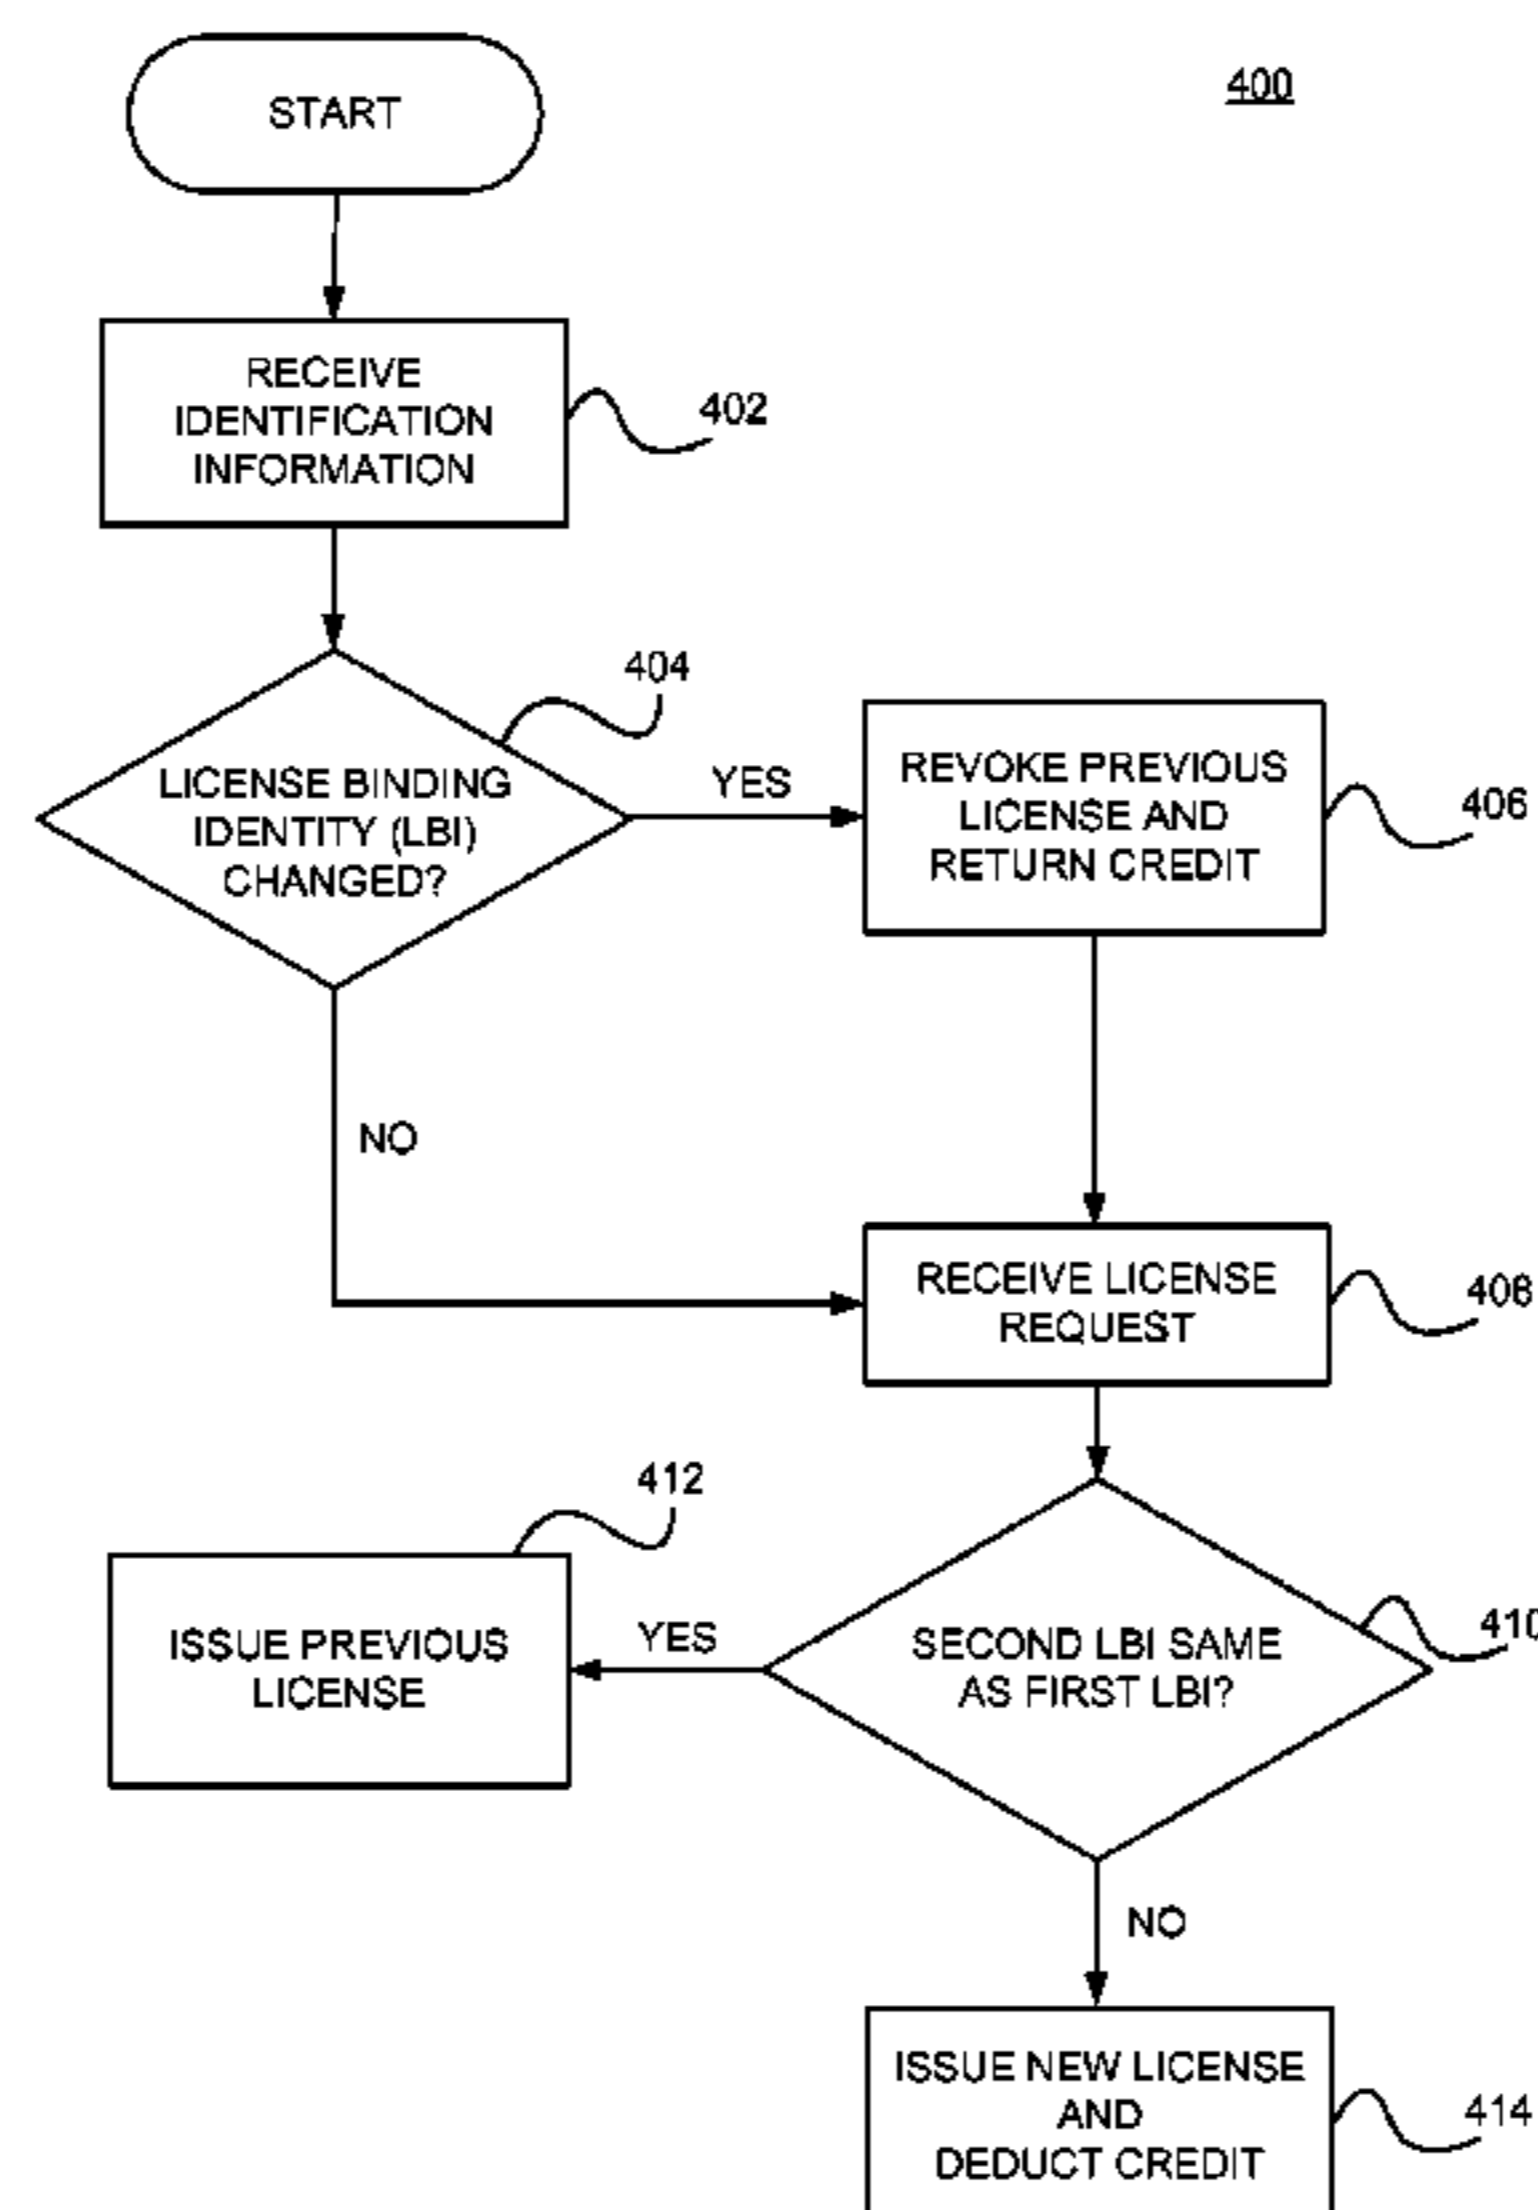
START

400

RECEIVE IDENTIFICATION INFORMATION

402

404

LICENSE BINDING IDENTITY (LBI) CHANGED?

YES

REVOKE PREVIOUS LICENSE AND RETURN CREDIT

406

NO

RECEIVE LICENSE REQUEST

408

412

ISSUE PREVIOUS LICENSE

YES

SECOND LBI SAME AS FIRST LBI?

410

NO

ISSUE NEW LICENSE AND DEDUCT CREDIT

414